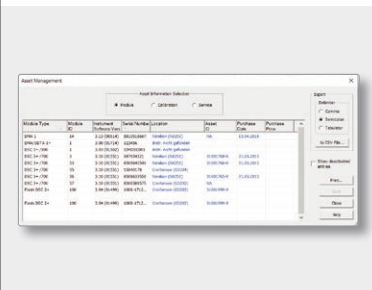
Asset Management

Asset Information Selection
Module
Calibration
Service

| Module Type | Module ID | Instrument Software Vers | Serial Number | Location | Asset ID | Purchase Date | Purchase Price |
|---|---|---|---|---|---|---|---|
| SPAN-1 | 14 | 3.12 (00014) | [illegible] | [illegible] | NA | 01.04.2013 | |
| SPAN DET A 1+ | 18 | 3.00 (0/714) | 122456 | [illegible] | | | |
| DSC 1+ /700 | 3 | 3.00 (3/102) | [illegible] | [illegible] | | | |
| DSC 3+ /700 | 5 | 3.00 (3/155) | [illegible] | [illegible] | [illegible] | 01.03.2013 | |
| DSC 3+ /700 | 21 | 3.00 (3/155) | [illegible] | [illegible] | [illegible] | 01.03.2013 | |
| DSC 3+ /700 | 35 | 3.00 (3/155) | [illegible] | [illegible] | | | |
| DSC 3+ /700 | 36 | 3.00 (3/155) | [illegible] | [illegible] | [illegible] | 01.03.2013 | |
| DSC 3+ /700 | 37 | 3.00 (3/155) | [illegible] | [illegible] | NA | | |
| Flash DSC 1+ | 99 | 3.00 (4/190) | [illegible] | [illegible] | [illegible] | | |
| Flash DSC 2+ | 100 | 3.00 (4/190) | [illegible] | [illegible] | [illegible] | | |

Export
Delimiter
Comma
Semicolon
Tabulator
to CSV File...

Show deactivated entries

Print...
Close
Help